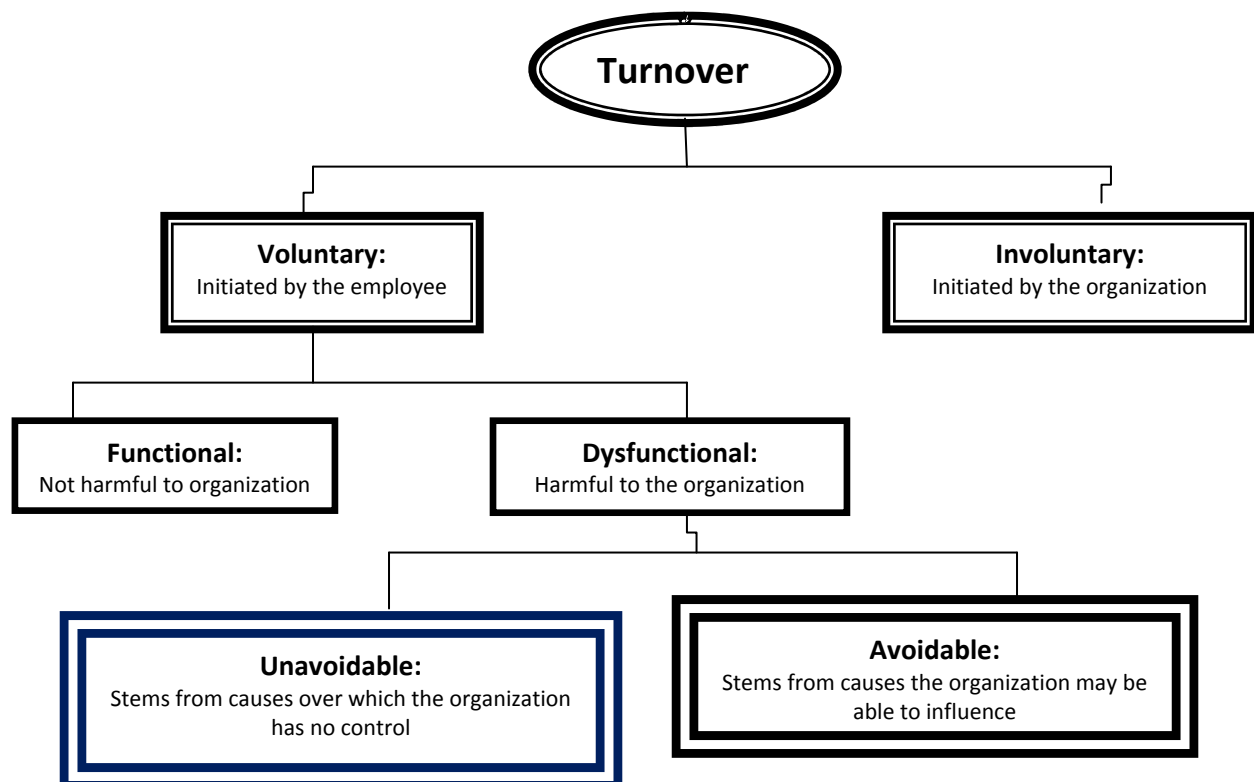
Turnover

Voluntary:
Initiated by the employee

Involuntary:
Initiated by the organization

Functional:
Not harmful to organization

Dysfunctional:
Harmful to the organization

Unavoidable:
Stems from causes over which the organization has no control

Avoidable:
Stems from causes the organization may be able to influence